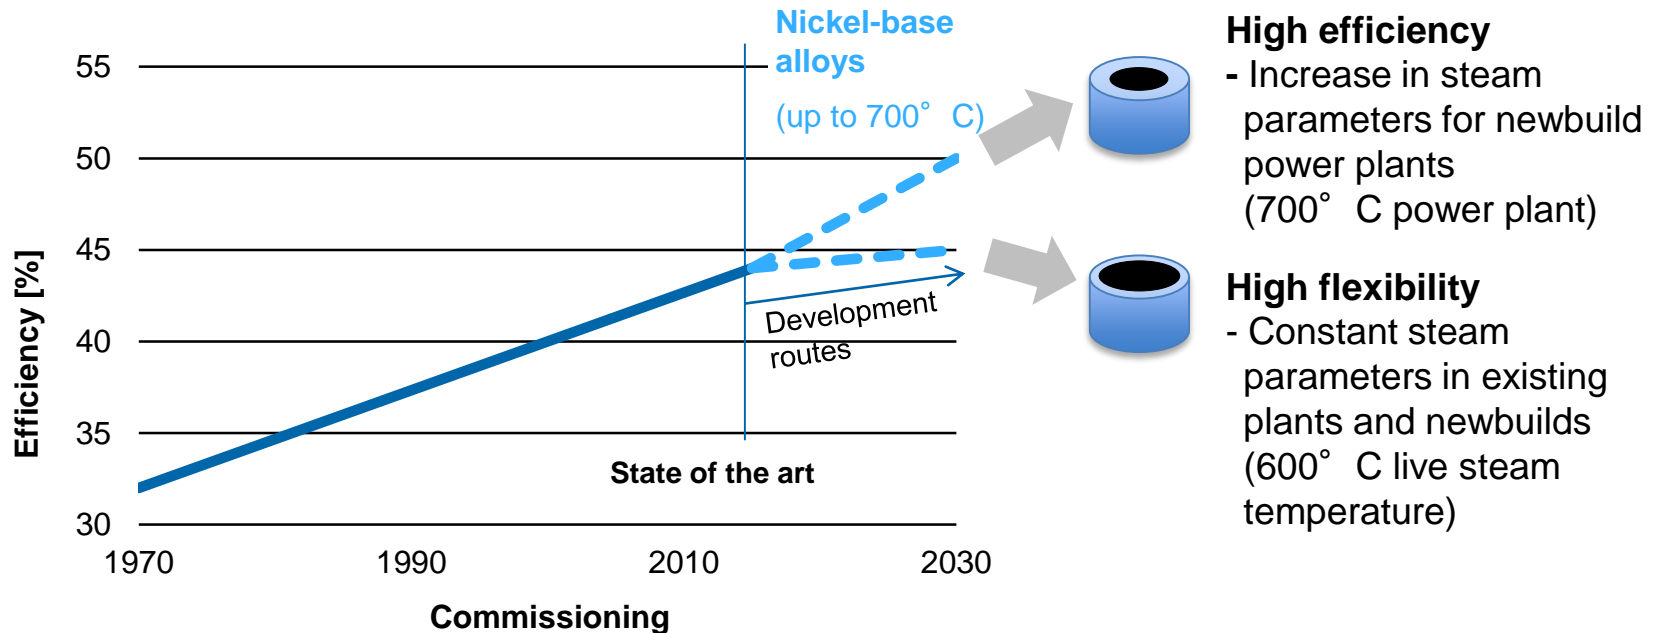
Nickel-base alloys

(up to 700° C)

55
50
45
40
35
30

Efficiency [%]

Development routes

State of the art

1970
1990
2010
2030

Commissioning

High efficiency
- Increase in steam parameters for newbuild power plants (700° C power plant)

High flexibility
- Constant steam parameters in existing plants and newbuilds (600° C live steam temperature)